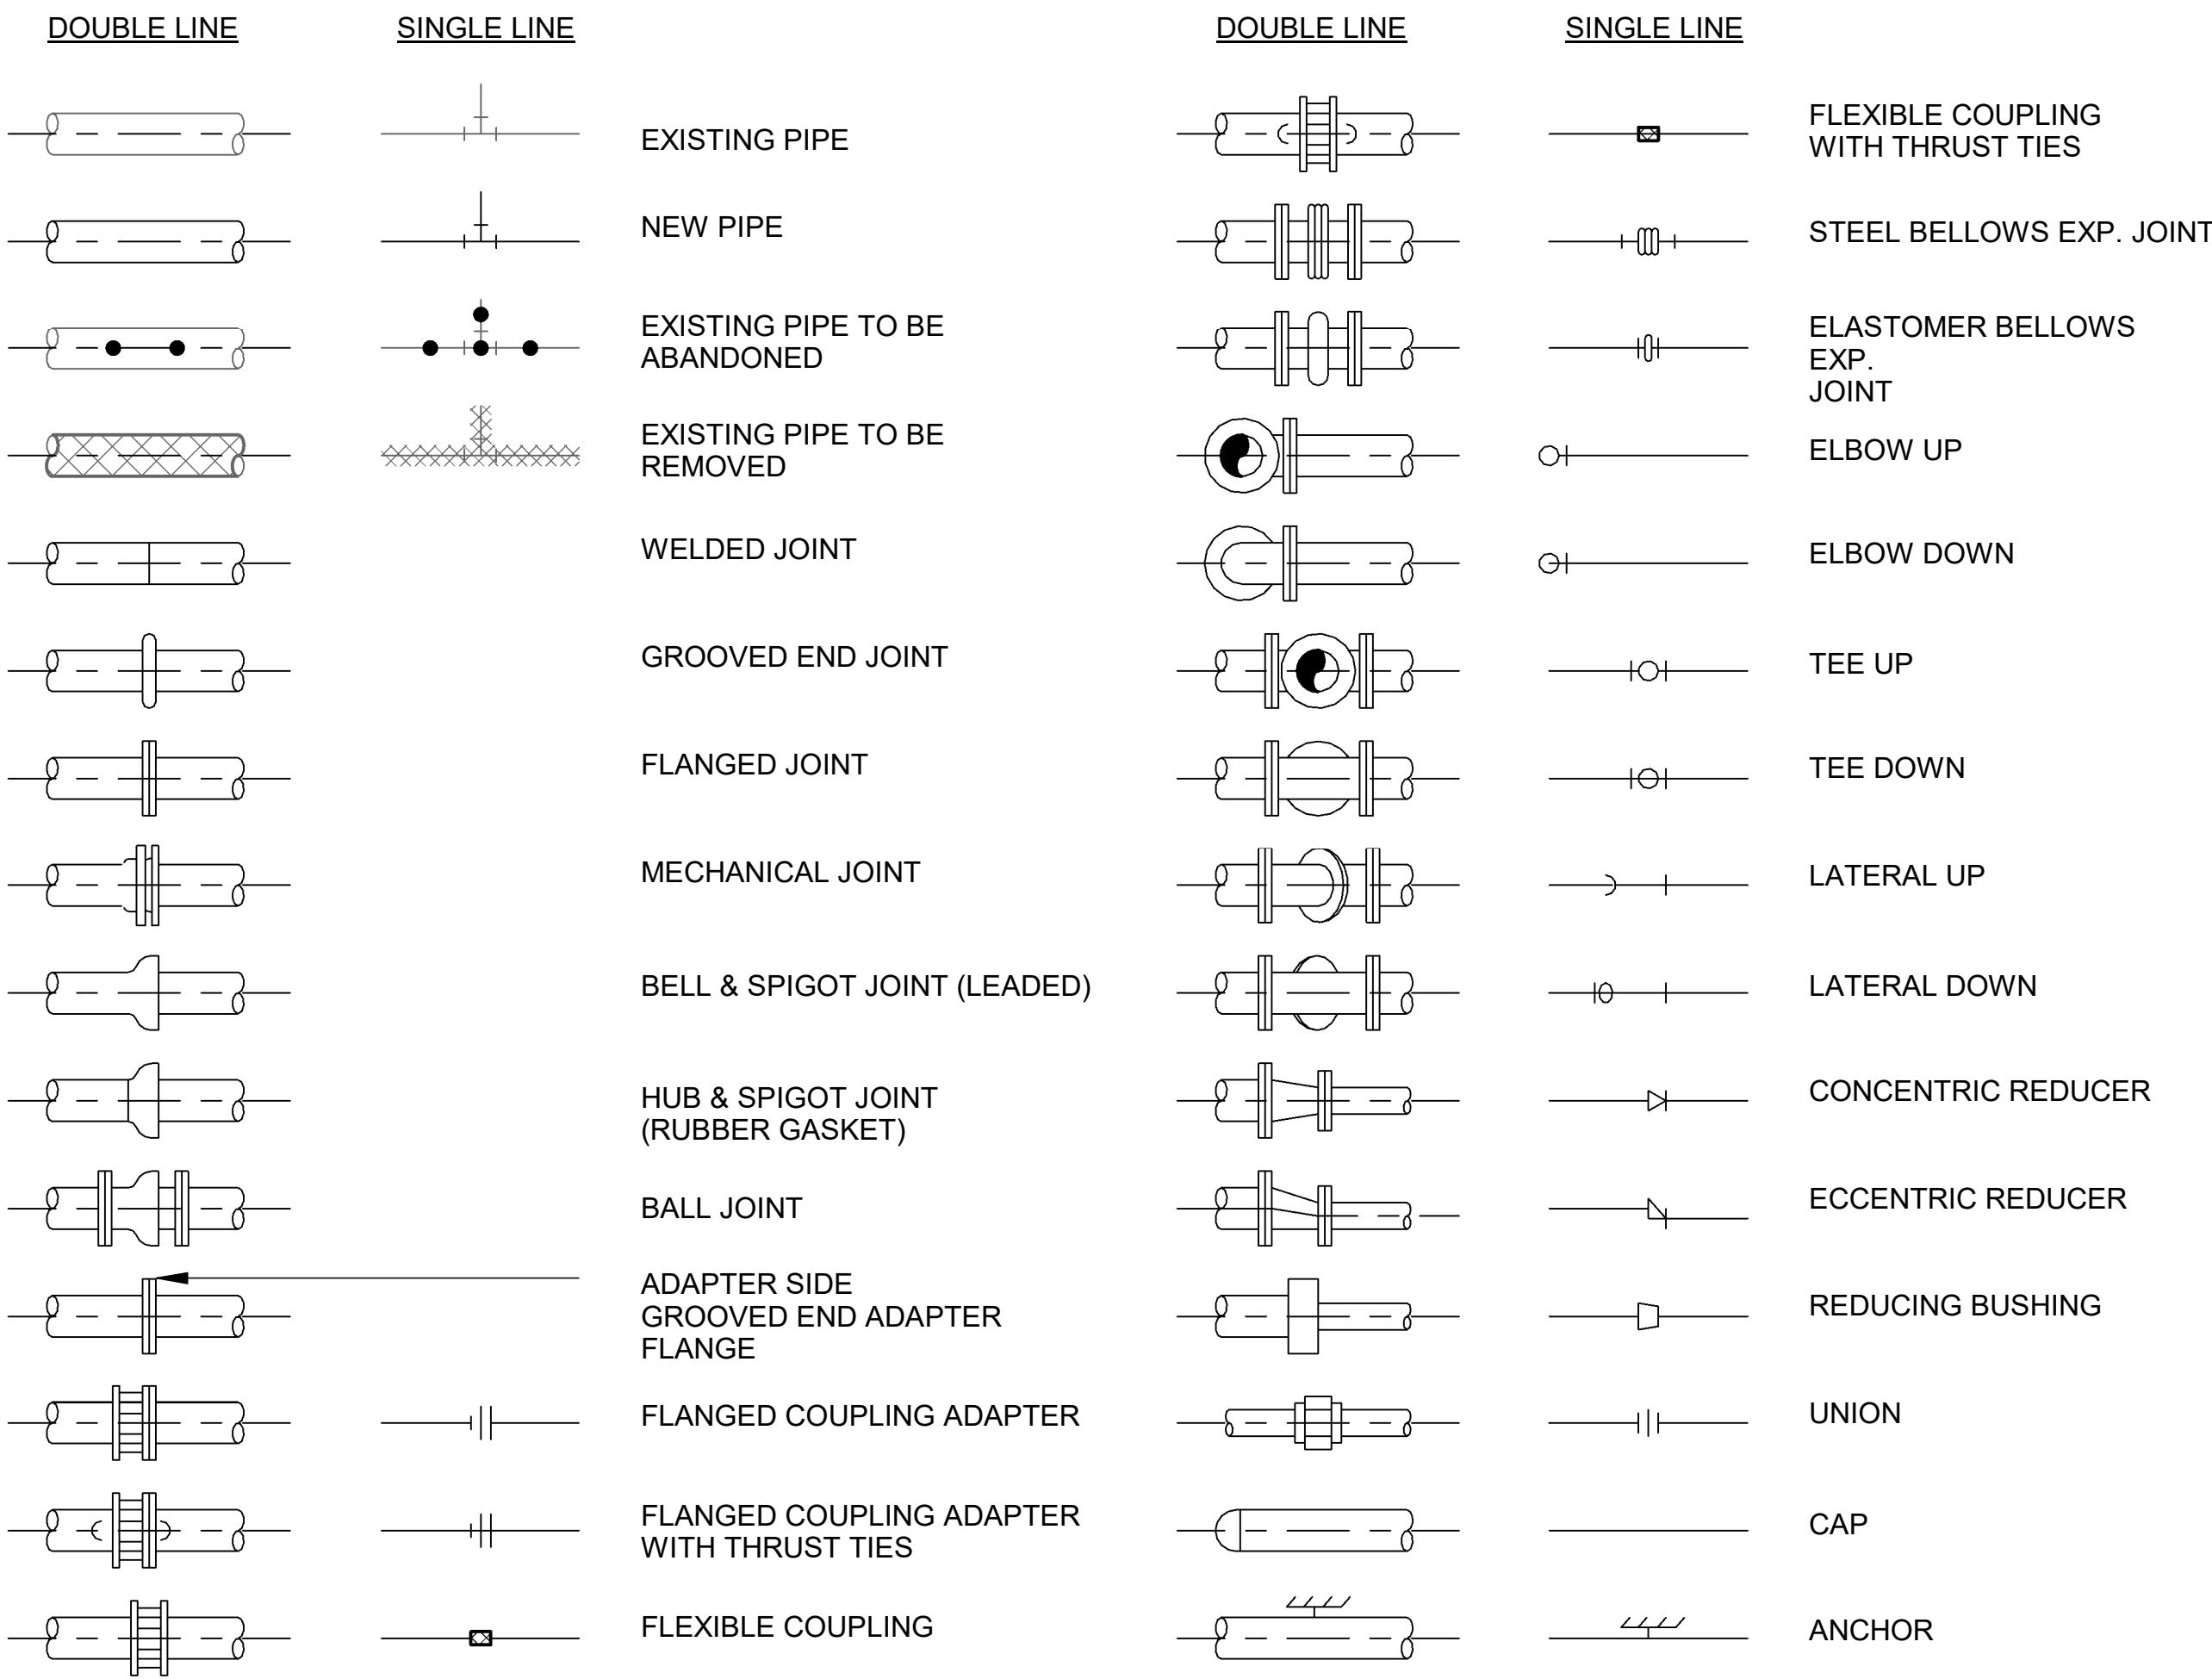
DOUBLE LINE SINGLE LINE

EXISTING PIPE

NEW PIPE

EXISTING PIPE TO BE ABANDONED

EXISTING PIPE TO BE REMOVED

WELDED JOINT

GROOVED END JOINT

FLANGED JOINT

MECHANICAL JOINT

BELL & SPIGOT JOINT (LEADED)

HUB & SPIGOT JOINT (RUBBER GASKET)

BALL JOINT

ADAPTER SIDE
GROOVED END ADAPTER FLANGE

FLANGED COUPLING ADAPTER

FLANGED COUPLING ADAPTER WITH THRUST TIES

FLEXIBLE COUPLING

DOUBLE LINE SINGLE LINE

FLEXIBLE COUPLING WITH THRUST TIES

STEEL BELLOWS EXP. JOINT

ELASTOMER BELLOWS EXP. JOINT

ELBOW UP

ELBOW DOWN

TEE UP

TEE DOWN

LATERAL UP

LATERAL DOWN

CONCENTRIC REDUCER

ECCENTRIC REDUCER

REDUCING BUSHING

UNION

CAP

ANCHOR